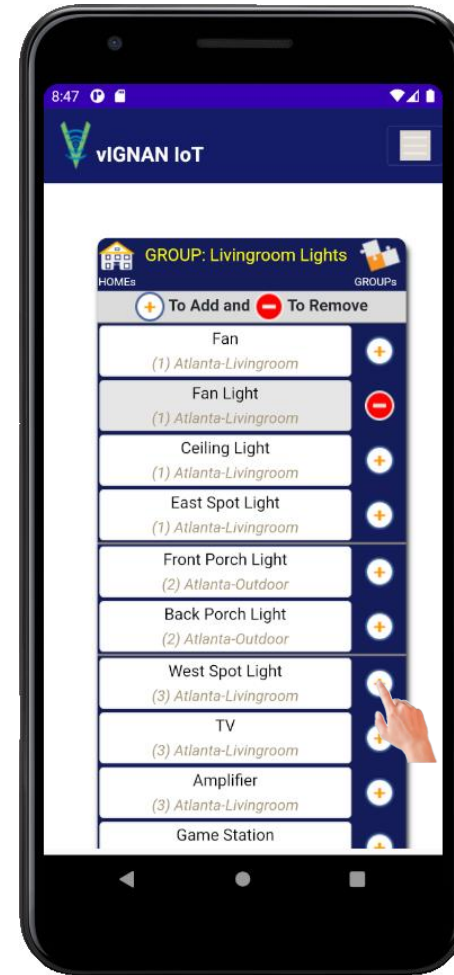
8:47

vIGNAN IoT

HOMEs

GROUP: Livingroom Lights

GROUPs

To Add and To Remove

Fan
(1) Atlanta-Livingroom

Fan Light
(1) Atlanta-Livingroom

Ceiling Light
(1) Atlanta-Livingroom

East Spot Light
(1) Atlanta-Livingroom

Front Porch Light
(2) Atlanta-Outdoor

Back Porch Light
(2) Atlanta-Outdoor

West Spot Light
(3) Atlanta-Livingroom

TV
(3) Atlanta-Livingroom

Amplifier
(3) Atlanta-Livingroom

Game Station